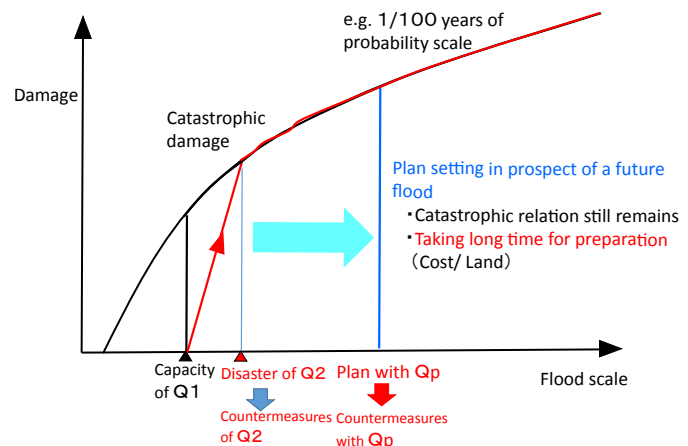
e.g. 1/100 years of probability scale

Damage

Catastrophic damage

Plan setting in prospect of a future flood

・Catastrophic relation still remains

・Taking long time for preparation (Cost/ Land)

Capacity of Q1

Disaster of Q2

Plan with Qp

Flood scale

Countermeasures of Q2

Countermeasures with Qp